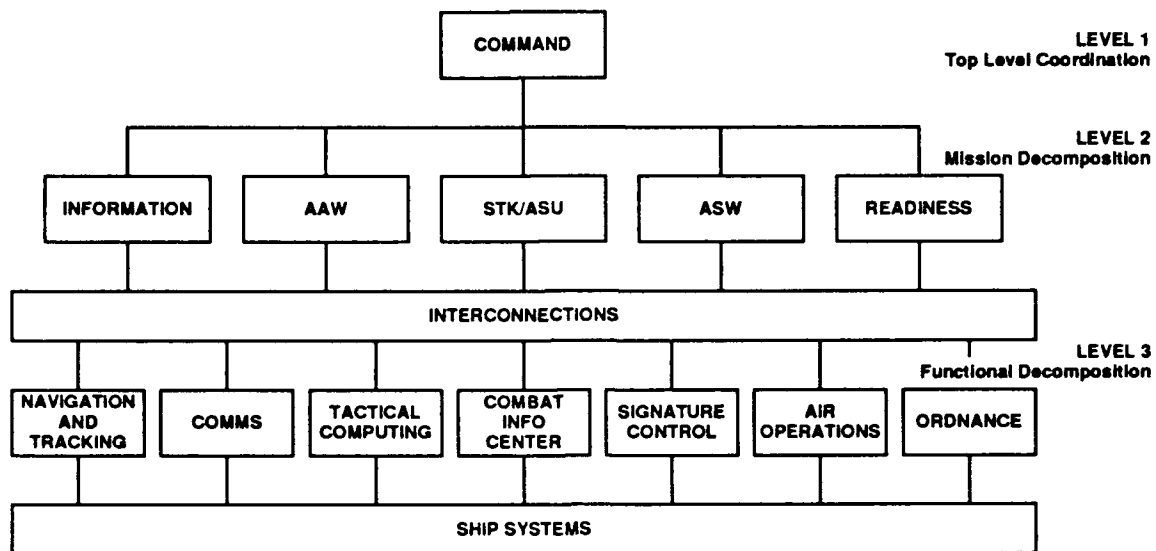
COMMAND

LEVEL 1
Top Level Coordination

LEVEL 2
Mission Decomposition

INFORMATION
AAW
STK/ASU
ASW
READINESS

INTERCONNECTIONS

LEVEL 3
Functional Decomposition

NAVIGATION AND TRACKING
COMMS
TACTICAL COMPUTING
COMBAT INFO CENTER
SIGNATURE CONTROL
AIR OPERATIONS
ORDNANCE

SHIP SYSTEMS